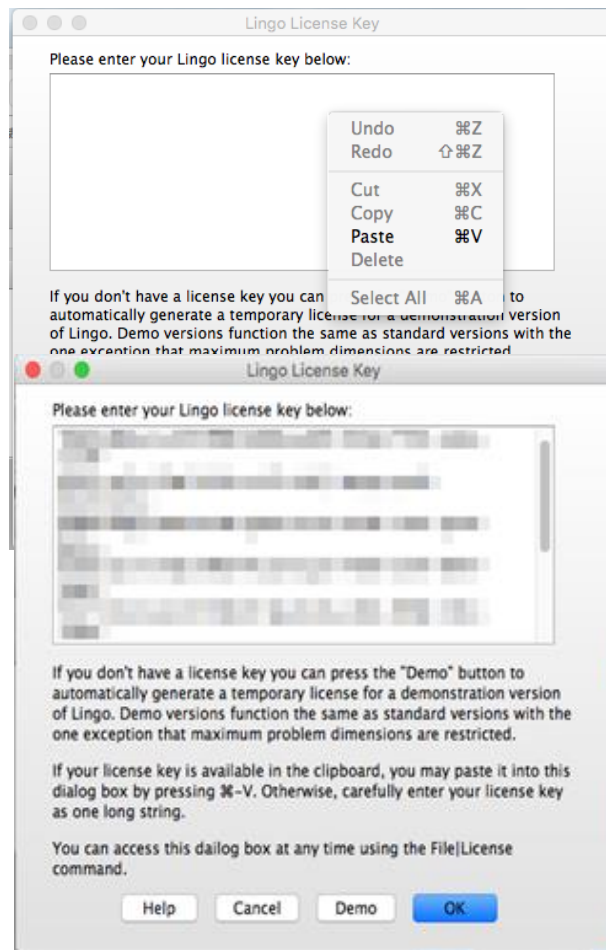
Lingo License Key

Please enter your Lingo license key below:

Undo ⌘Z
Redo ⇧⌘Z
Cut ⌘X
Copy ⌘C
Paste ⌘V
Delete
Select All ⌘A

If you don't have a license key you can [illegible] to automatically generate a temporary license for a demonstration version of Lingo. Demo versions function the same as standard versions with the one exception that maximum problem dimensions are restricted.

Lingo License Key

Please enter your Lingo license key below:

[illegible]

If you don't have a license key you can press the "Demo" button to automatically generate a temporary license for a demonstration version of Lingo. Demo versions function the same as standard versions with the one exception that maximum problem dimensions are restricted.

If your license key is available in the clipboard, you may paste it into this dialog box by pressing ⌘-V. Otherwise, carefully enter your license key as one long string.

You can access this dailog box at any time using the File|License command.

Help Cancel Demo OK